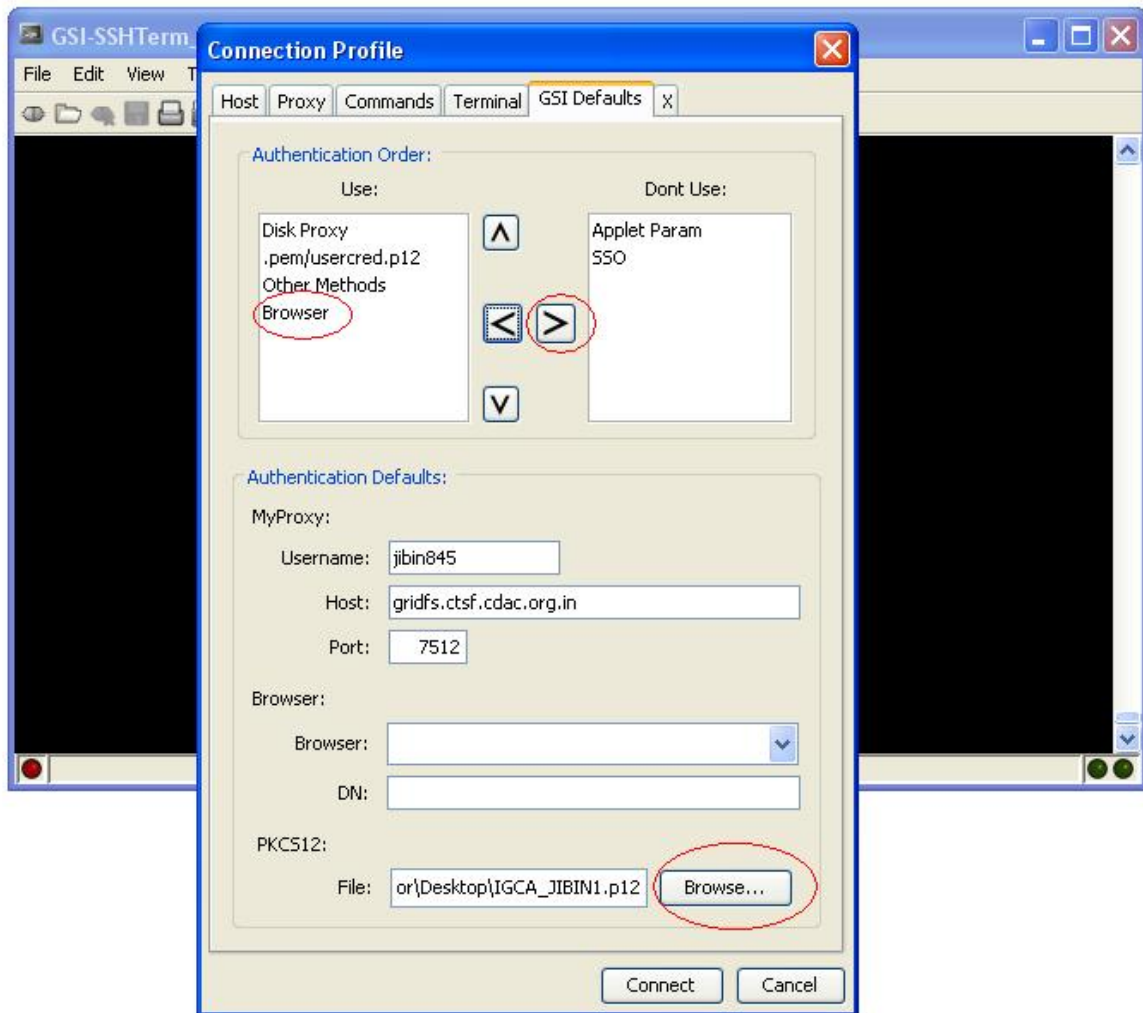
GSI-SSHTerm_

File Edit View T

Connection Profile

Host | Proxy | Commands | Terminal | GSI Defaults | X

Authentication Order:

Use:

Disk Proxy
.pem/usercred.p12
Other Methods
Browser

Dont Use:

Applet Param
SSO

Authentication Defaults:

MyProxy:

Username: jibin845

Host: gridfs.ctsf.cdac.org.in

Port: 7512

Browser:

Browser:

DN:

PKCS12:

File: or\Desktop\IGCA_JIBIN1.p12 Browse...

Connect Cancel